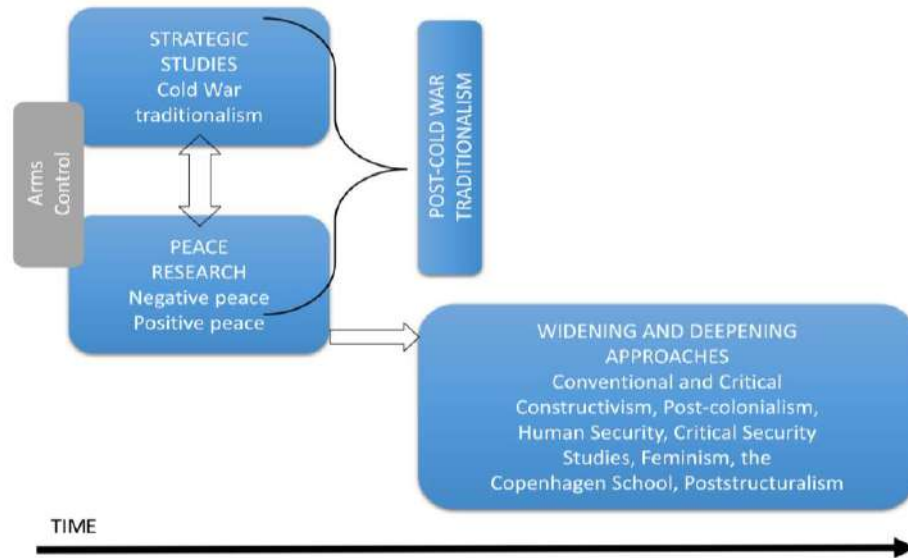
STRATEGIC STUDIES
Cold War traditionalism

Arms Control

PEACE RESEARCH
Negative peace
Positive peace

POST-COLD WAR TRADITIONALISM

WIDENING AND DEEPENING APPROACHES
Conventional and Critical Constructivism, Post-colonialism, Human Security, Critical Security Studies, Feminism, the Copenhagen School, Poststructuralism

TIME